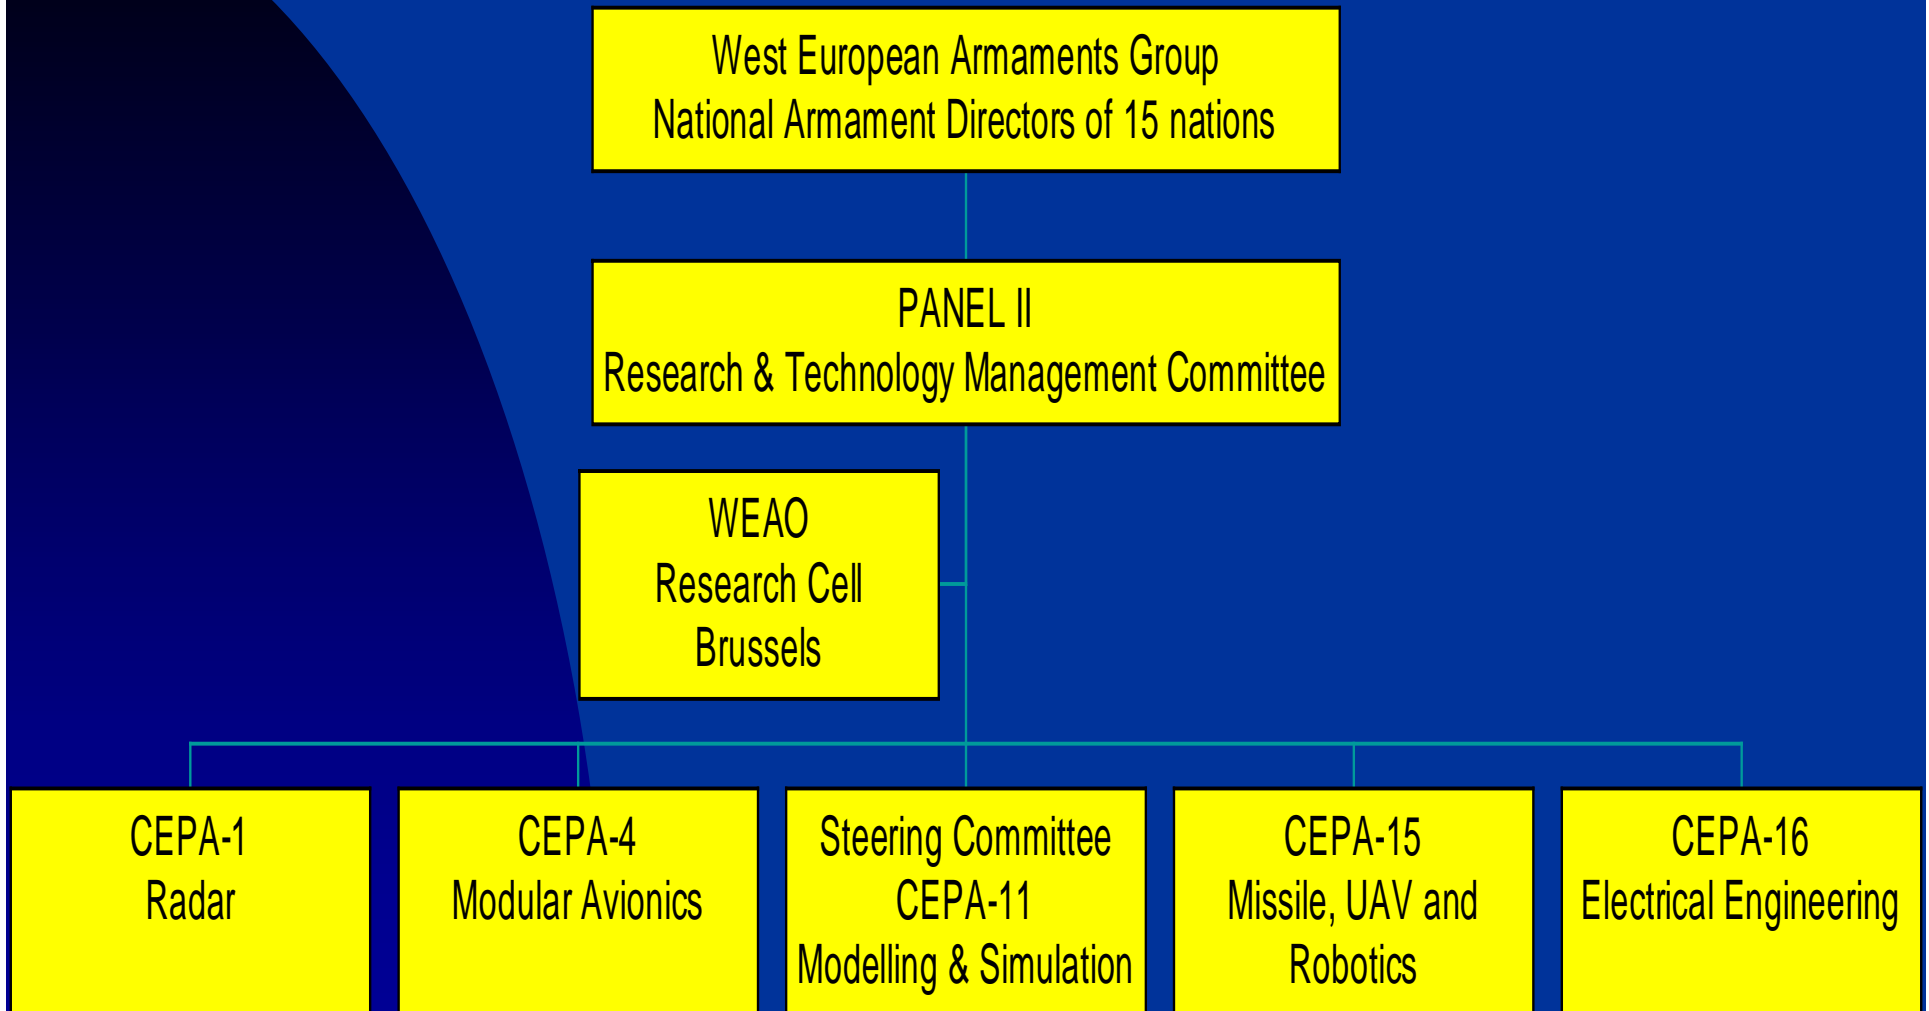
West European Armaments Group
National Armament Directors of 15 nations

PANEL II
Research & Technology Management Committee

WEAO
Research Cell
Brussels

CEPA-1
Radar

CEPA-4
Modular Avionics

Steering Committee
CEPA-11
Modelling & Simulation

CEPA-15
Missile, UAV and Robotics

CEPA-16
Electrical Engineering